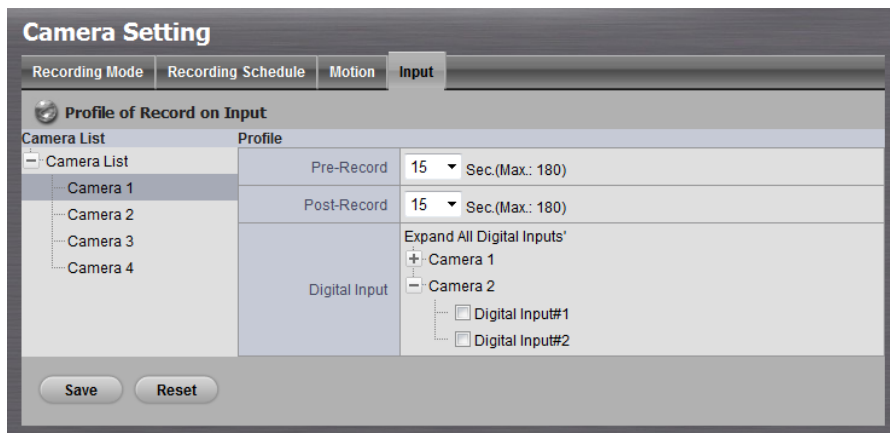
Camera Setting

Recording Mode | Recording Schedule | Motion | Input

Profile of Record on Input

Camera List

Profile

Camera List
Camera 1
Camera 2
Camera 3
Camera 4

| | |
|---|---|
| Pre-Record | 15 Sec.(Max.: 180) |
| Post-Record | 15 Sec.(Max.: 180) |
| Digital Input | Expand All Digital Inputs' Camera 1 Camera 2 Digital Input#1 Digital Input#2 |

Save
Reset